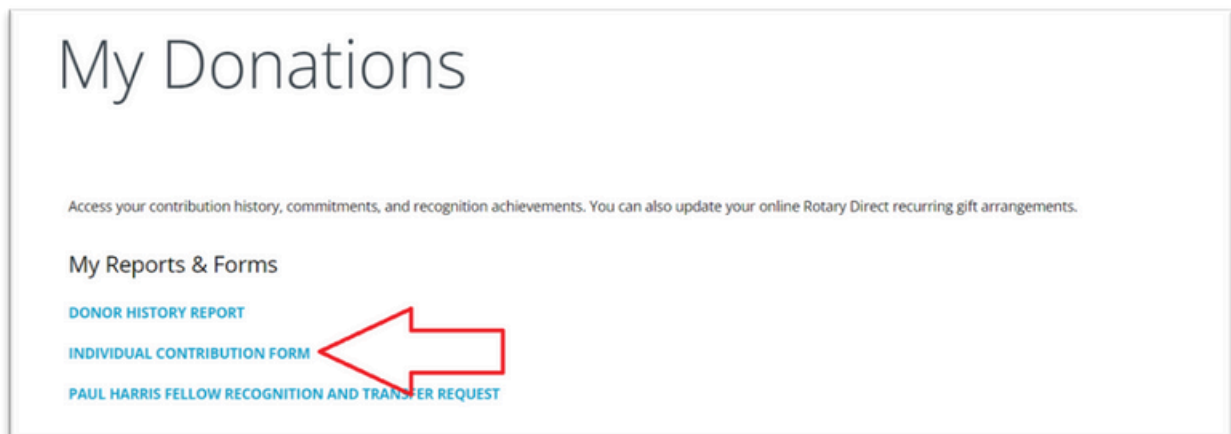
My Donations

Access your contribution history, commitments, and recognition achievements. You can also update your online Rotary Direct recurring gift arrangements.

My Reports & Forms

DONOR HISTORY REPORT

INDIVIDUAL CONTRIBUTION FORM

PAUL HARRIS FELLOW RECOGNITION AND TRANSFER REQUEST